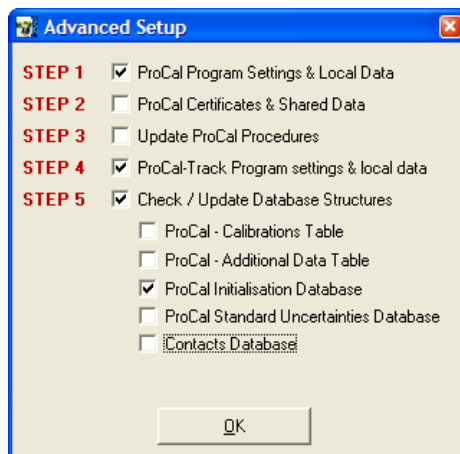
Advanced Setup

STEP 1 ☑ ProCal Program Settings & Local Data
STEP 2 ☐ ProCal Certificates & Shared Data
STEP 3 ☐ Update ProCal Procedures
STEP 4 ☑ ProCal-Track Program settings & local data
STEP 5 ☑ Check / Update Database Structures

☐ ProCal - Calibrations Table
☐ ProCal - Additional Data Table
☑ ProCal Initialisation Database
☐ ProCal Standard Uncertainties Database
☐ Contacts Database

OK